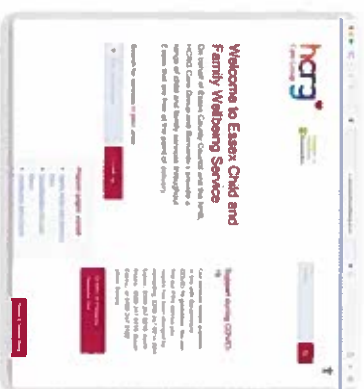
hcrg Care Group

Welcome to Essex Child and Family Wellbeing Service

On behalf of Essex County Council and the NHS, HCRG Care Group and Barnardo's provide a range of child and family services throughout Essex that are free at the point of delivery.

Search for services in your area

Support during COVID-19

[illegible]